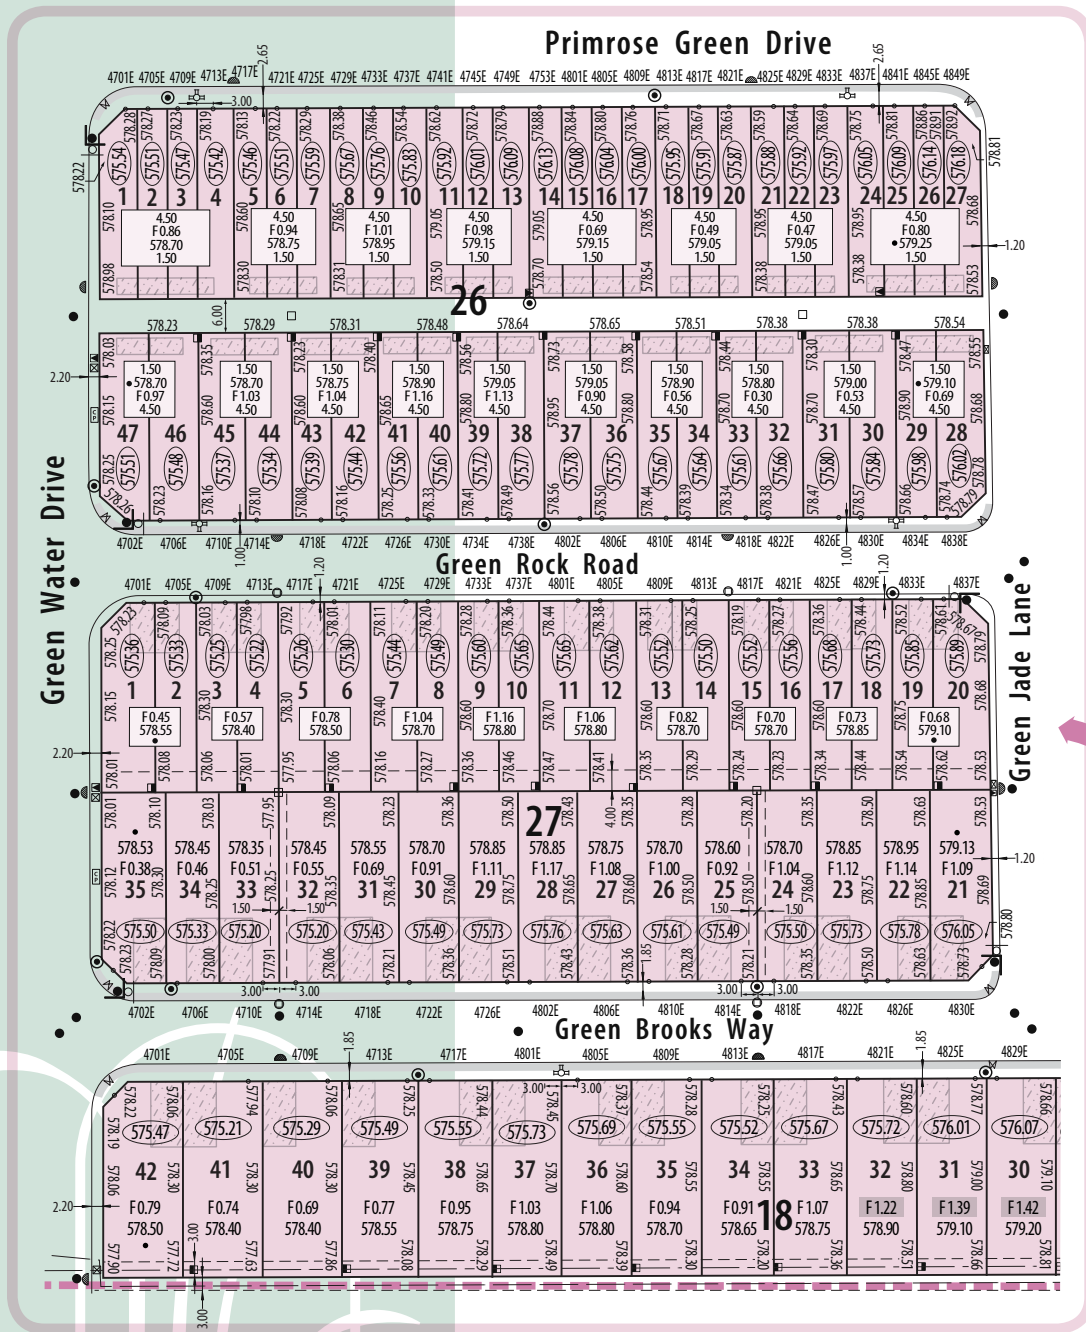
Primrose Green Drive

4701E 4705E 4709E 4713E 4717E 4721E 4725E 4729E 4733E 4737E 4741E 4745E 4749E 4753E 4801E 4805E 4809E 4813E 4817E 4821E 4825E 4829E 4833E 4837E 4841E 4845E 4849E

1 2 3 4 5 6 7 8 9 10 11 12 13 14 15 16 17 18 19 20 21 22 23 24 25 26 27

26

47 46 45 44 43 42 41 40 39 38 37 36 35 34 33 32 31 30 29 28

4702E 4706E 4710E 4714E 4718E 4722E 4726E 4730E 4734E 4738E 4802E 4806E 4810E 4814E 4818E 4822E 4826E 4830E 4834E 4838E

Green Rock Road

4701E 4705E 4709E 4713E 4717E 4721E 4725E 4729E 4733E 4737E 4801E 4805E 4809E 4813E 4817E 4821E 4825E 4829E 4833E 4837E

1 2 3 4 5 6 7 8 9 10 11 12 13 14 15 16 17 18 19 20

27

35 34 33 32 31 30 29 28 27 26 25 24 23 22 21

4702E 4706E 4710E 4714E 4718E 4722E 4726E 4802E 4806E 4810E 4814E 4818E 4822E 4826E 4830E

Green Brooks Way

4701E 4705E 4709E 4713E 4717E 4801E 4805E 4809E 4813E 4817E 4821E 4825E 4829E

42 41 40 39 38 37 36 35 34 33 32 31 30

18

F0.79 F0.74 F0.69 F0.77 F0.95 F1.03 F1.06 F0.94 F0.91 F1.07 F1.22 F1.39 F1.42

Green Water Drive

Green Jade Lane